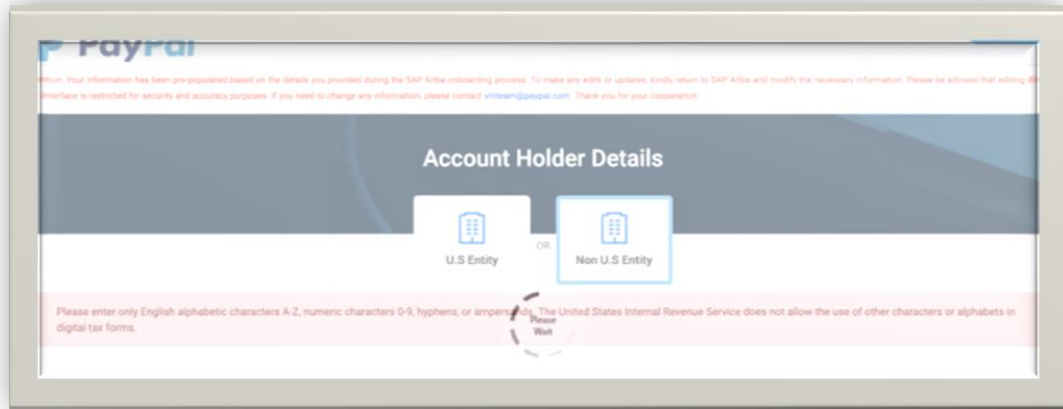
PayPal

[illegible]ntion: Your information has been pre-populated based on the details you provided during the SAP Ariba onboarding process. To make any edits or updates, kindly return to SAP Ariba and modify the necessary information. Please be advised that editing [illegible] interface is restricted for security and accuracy purposes. If you need to change any information, please contact vmteam@paypal.com. Thank you for your cooperation.

Account Holder Details

U.S Entity

OR

Non U.S Entity

Please enter only English alphabetic characters A-Z, numeric characters 0-9, hyphens, or ampersands. The United States Internal Revenue Service does not allow the use of other characters or alphabets in digital tax forms.

Please Wait